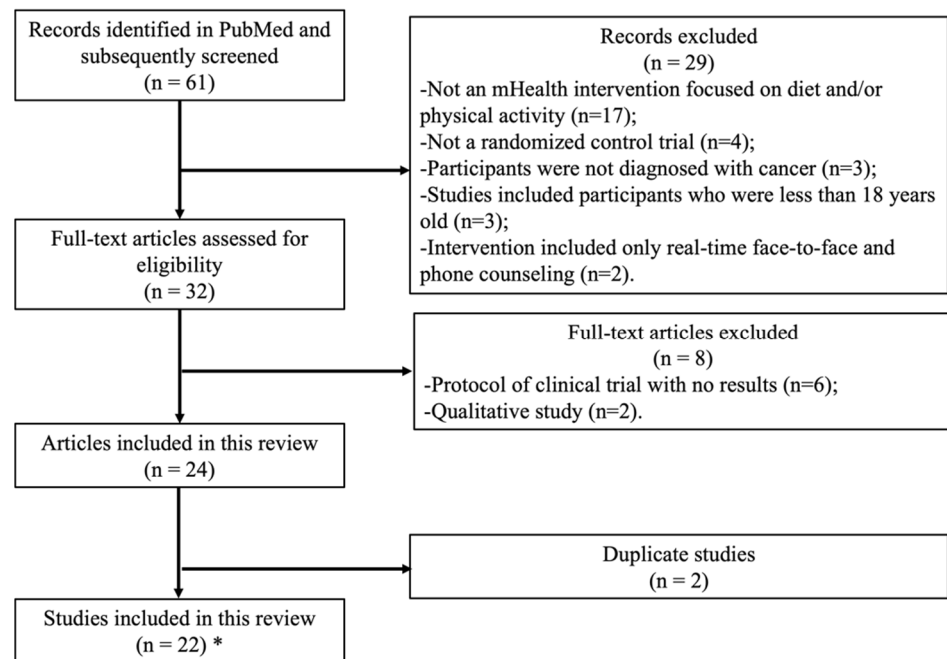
Records identified in PubMed and subsequently screened
(n = 61)

Records excluded
(n = 29)
-Not an mHealth intervention focused on diet and/or physical activity (n=17);
-Not a randomized control trial (n=4);
-Participants were not diagnosed with cancer (n=3);
-Studies included participants who were less than 18 years old (n=3);
-Intervention included only real-time face-to-face and phone counseling (n=2).

Full-text articles assessed for eligibility
(n = 32)

Full-text articles excluded
(n = 8)
-Protocol of clinical trial with no results (n=6);
-Qualitative study (n=2).

Articles included in this review
(n = 24)

Duplicate studies
(n = 2)

Studies included in this review
(n = 22) *